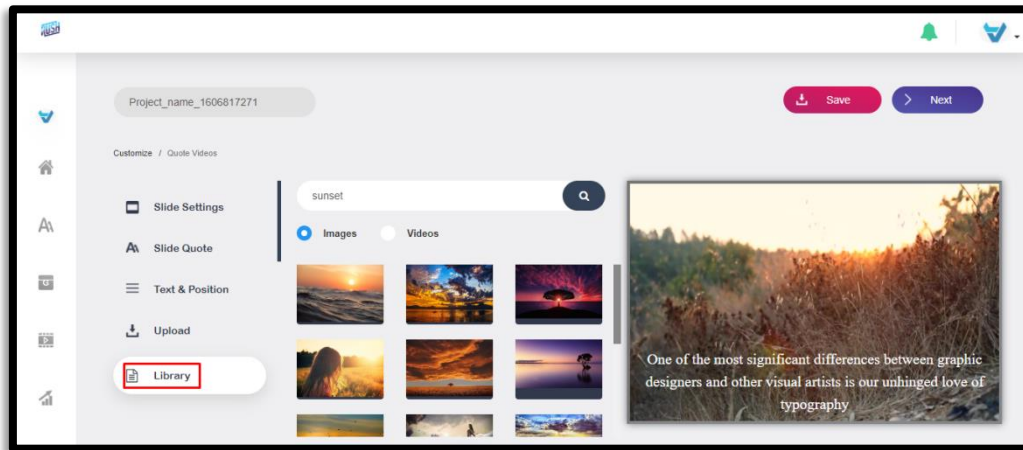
Project_name_1606817271

Save

Next

Customize / Quote Videos

Slide Settings

Slide Quote

Text & Position

Upload

Library

sunset

Images

Videos

One of the most significant differences between graphic designers and other visual artists is our unhinged love of typography